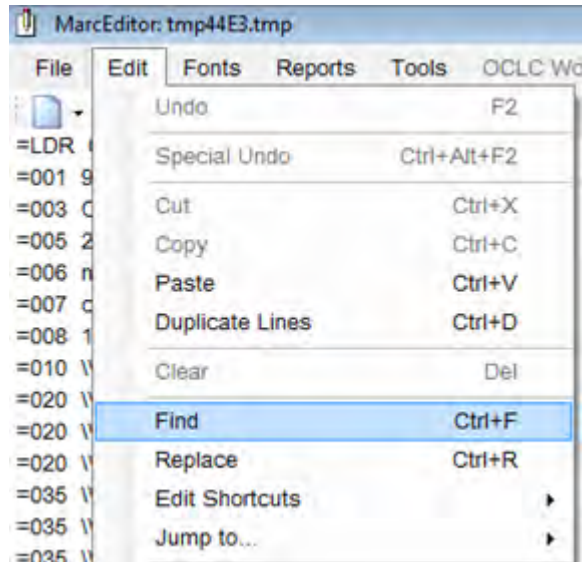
MarcEditor: tmp44E3.tmp

File Edit Fonts Reports Tools OCLC Wo

=LDR
=001 9
=003 C
=005 2
=006 n
=007 c
=008 1
=010 \
=020 \
=020 \
=020 \
=035 \
=035 \
=035 \

Undo F2
Special Undo Ctrl+Alt+F2
Cut Ctrl+X
Copy Ctrl+C
Paste Ctrl+V
Duplicate Lines Ctrl+D
Clear Del
Find Ctrl+F
Replace Ctrl+R
Edit Shortcuts
Jump to...